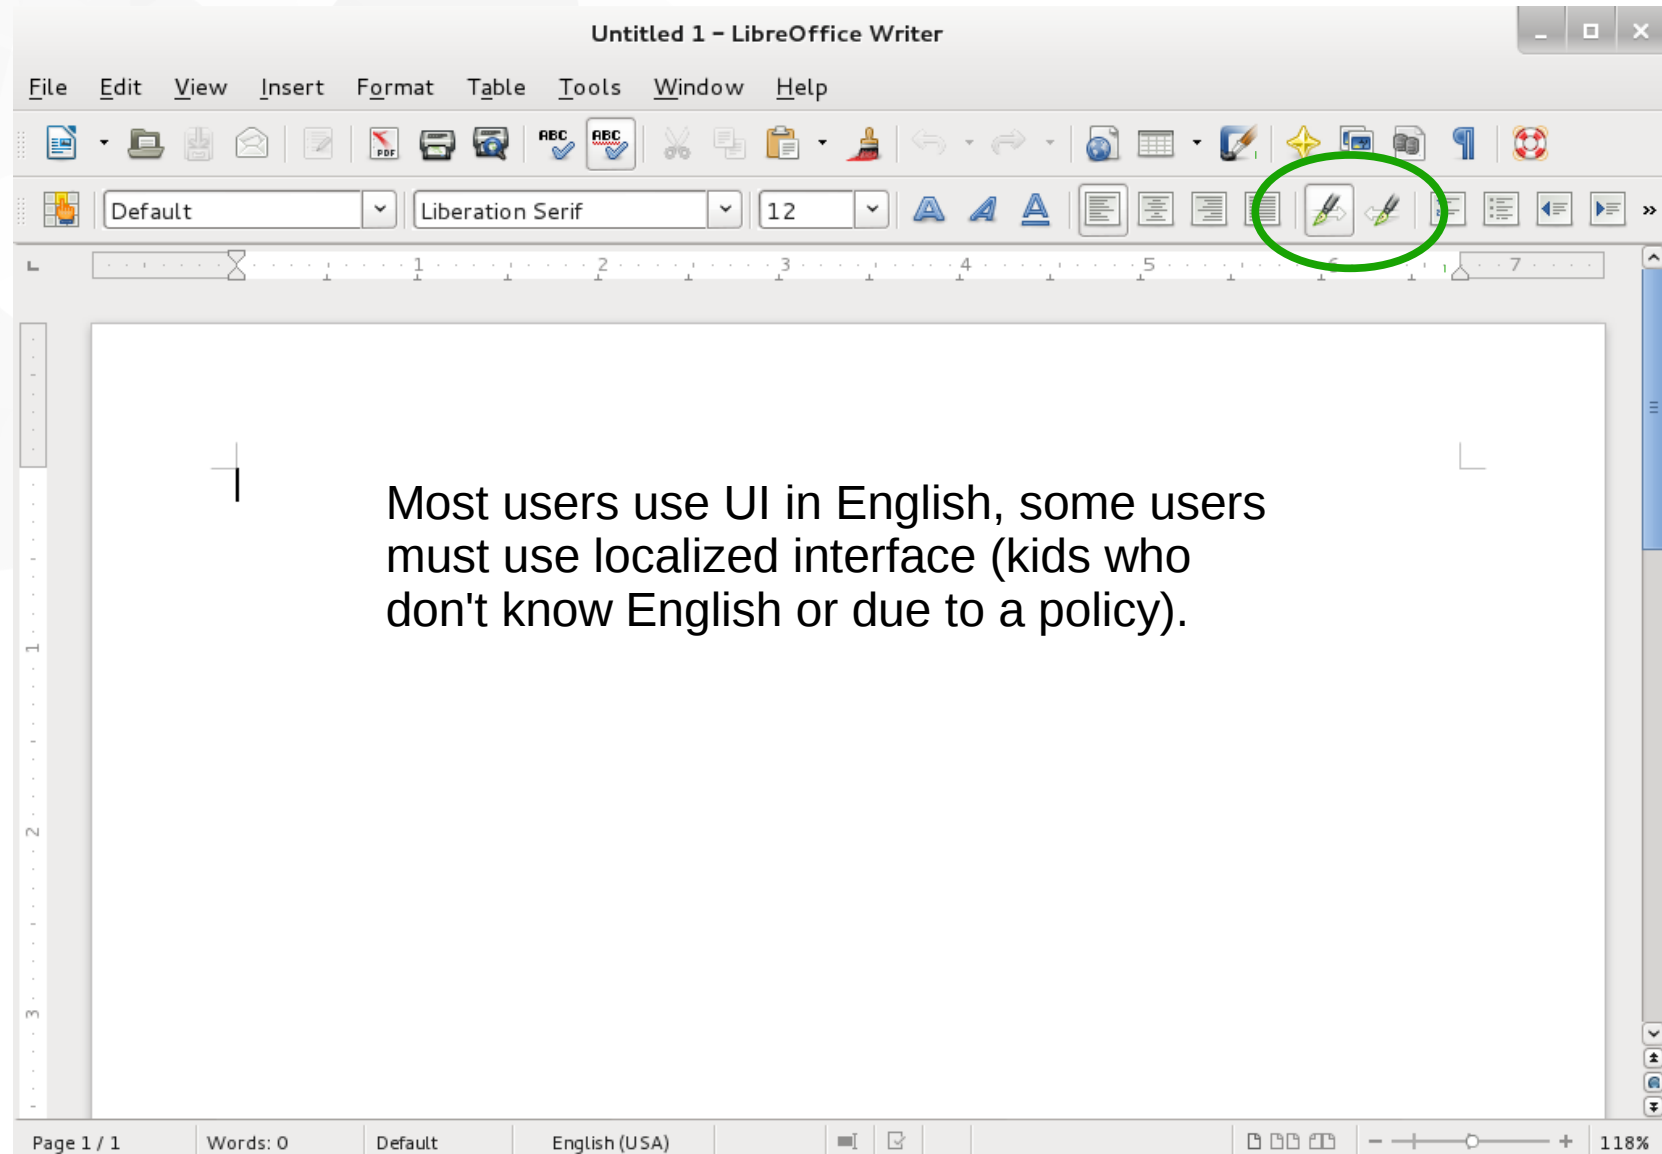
Untitled 1 – LibreOffice Writer

File Edit View Insert Format Table Tools Window Help

ABC ABC

Default Liberation Serif 12

1 2 3 4 5 6 7

Most users use UI in English, some users must use localized interface (kids who don't know English or due to a policy).

Page 1 / 1 Words: 0 Default English (USA) 118%